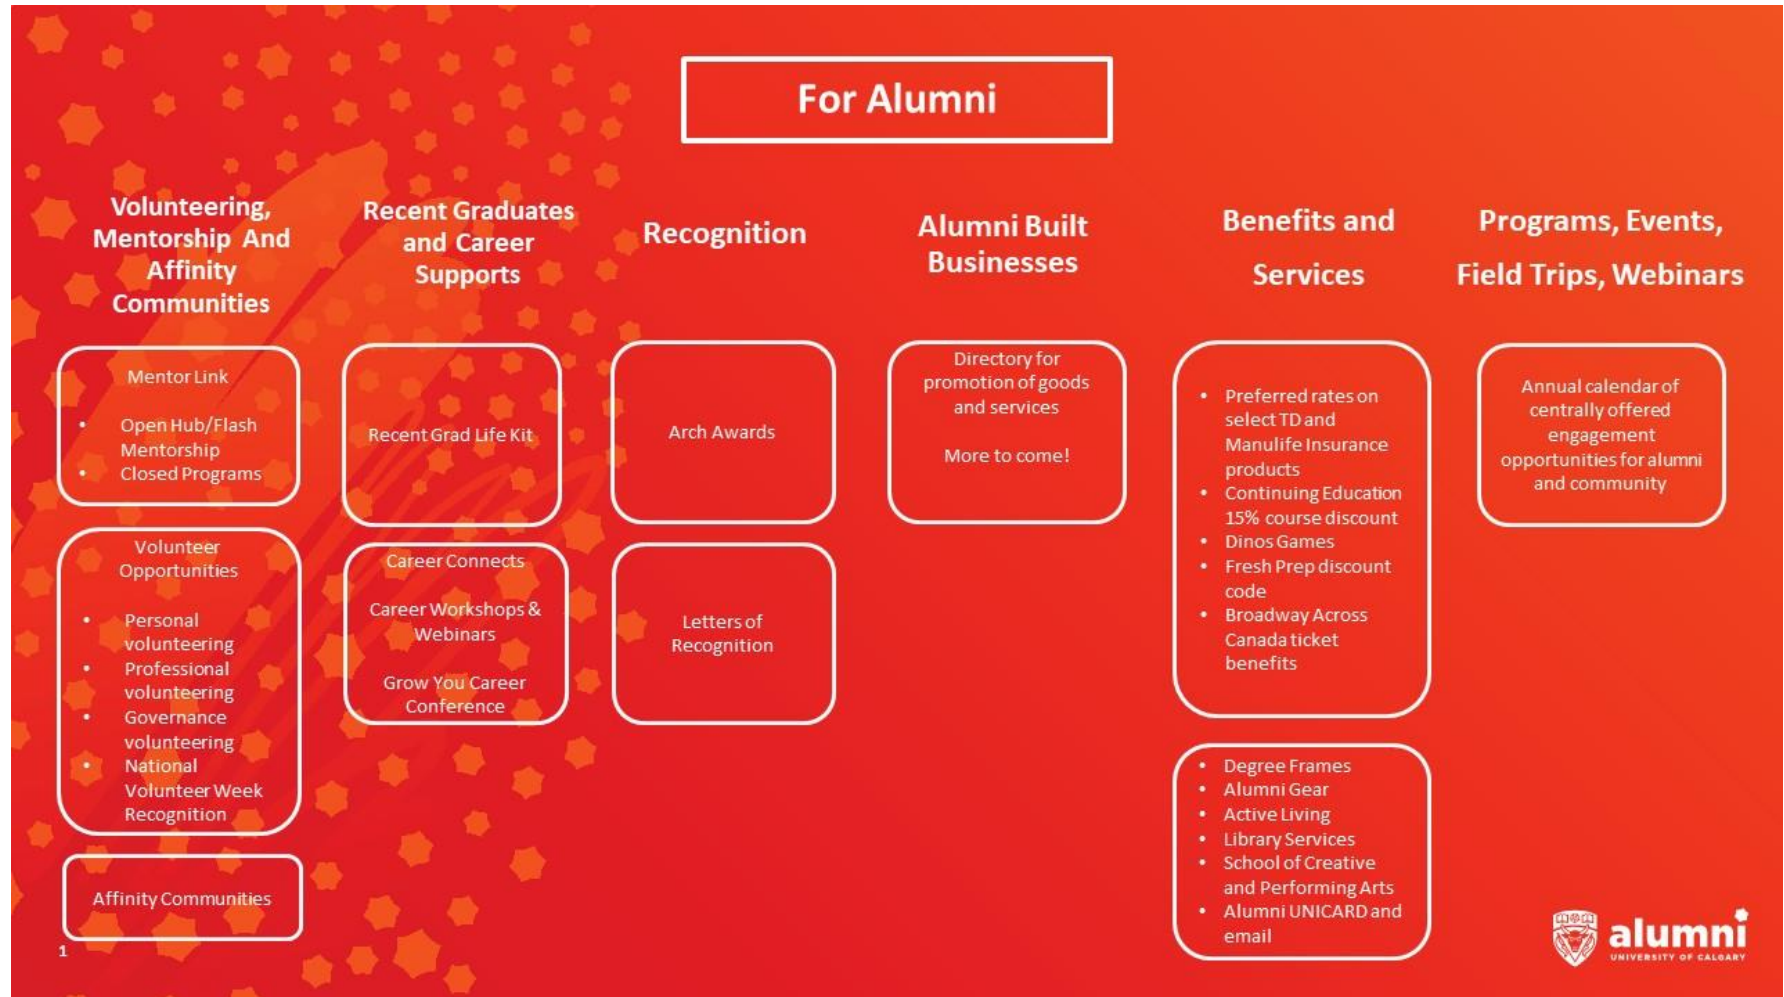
For Alumni

Volunteering, Mentorship And Affinity Communities

Mentor Link

- Open Hub/Flash Mentorship
- Closed Programs

Volunteer Opportunities

- Personal volunteering
- Professional volunteering
- Governance volunteering
- National Volunteer Week Recognition

Affinity Communities

Recent Graduates and Career Supports

Recent Grad Life Kit

Career Connects

Career Workshops & Webinars

Grow You Career Conference

Recognition

Arch Awards

Letters of Recognition

Alumni Built Businesses

Directory for promotion of goods and services

More to come!

Benefits and Services

- Preferred rates on select TD and Manulife Insurance products
- Continuing Education 15% course discount
- Dinos Games
- Fresh Prep discount code
- Broadway Across Canada ticket benefits

- Degree Frames
- Alumni Gear
- Active Living
- Library Services
- School of Creative and Performing Arts
- Alumni UNICARD and email

Programs, Events, Field Trips, Webinars

Annual calendar of centrally offered engagement opportunities for alumni and community

1

alumni
UNIVERSITY OF CALGARY